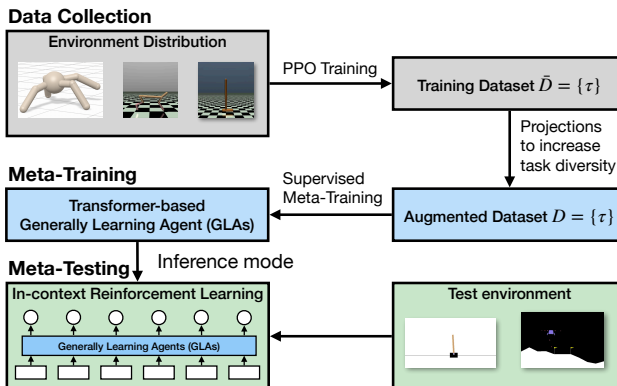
Data Collection

Environment Distribution

PPO Training

Training Dataset $\bar{D} = \{\tau\}$

Projections to increase task diversity

Meta-Training

Supervised Meta-Training

Transformer-based Generally Learning Agent (GLAs)

Augmented Dataset $D = \{\tau\}$

Meta-Testing

Inference mode

In-context Reinforcement Learning

Generally Learning Agents (GLAs)

Test environment